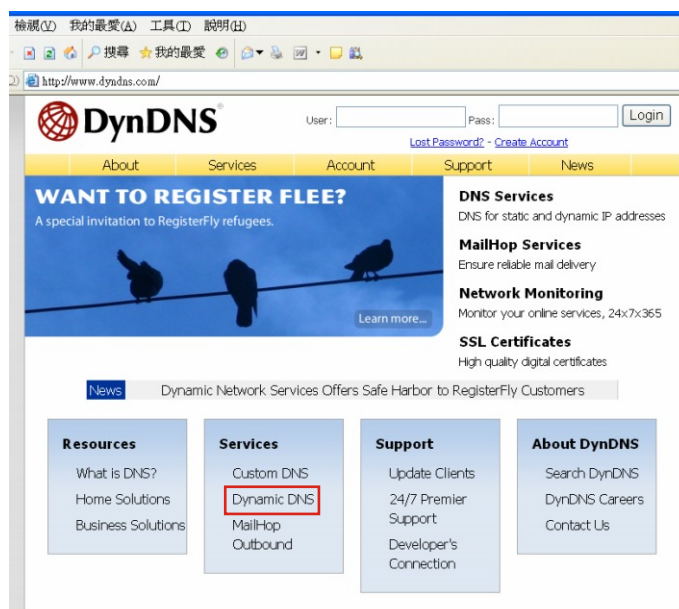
檢視(V) 我的最愛(A) 工具(T) 說明(H)

搜尋 我的最愛

http://www.dyndns.com/

DynDNS®

User: Pass: Login

Lost Password? - Create Account

About Services Account Support News

WANT TO REGISTER FLEE?

A special invitation to RegisterFly refugees.

Learn more...

DNS Services
DNS for static and dynamic IP addresses

MailHop Services
Ensure reliable mail delivery

Network Monitoring
Monitor your online services, 24x7x365

SSL Certificates
High quality digital certificates

News Dynamic Network Services Offers Safe Harbor to RegisterFly Customers

Resources
What is DNS?
Home Solutions
Business Solutions

Services
Custom DNS
Dynamic DNS
MailHop Outbound

Support
Update Clients
24/7 Premier Support
Developer's Connection

About DynDNS
Search DynDNS
DynDNS Careers
Contact Us